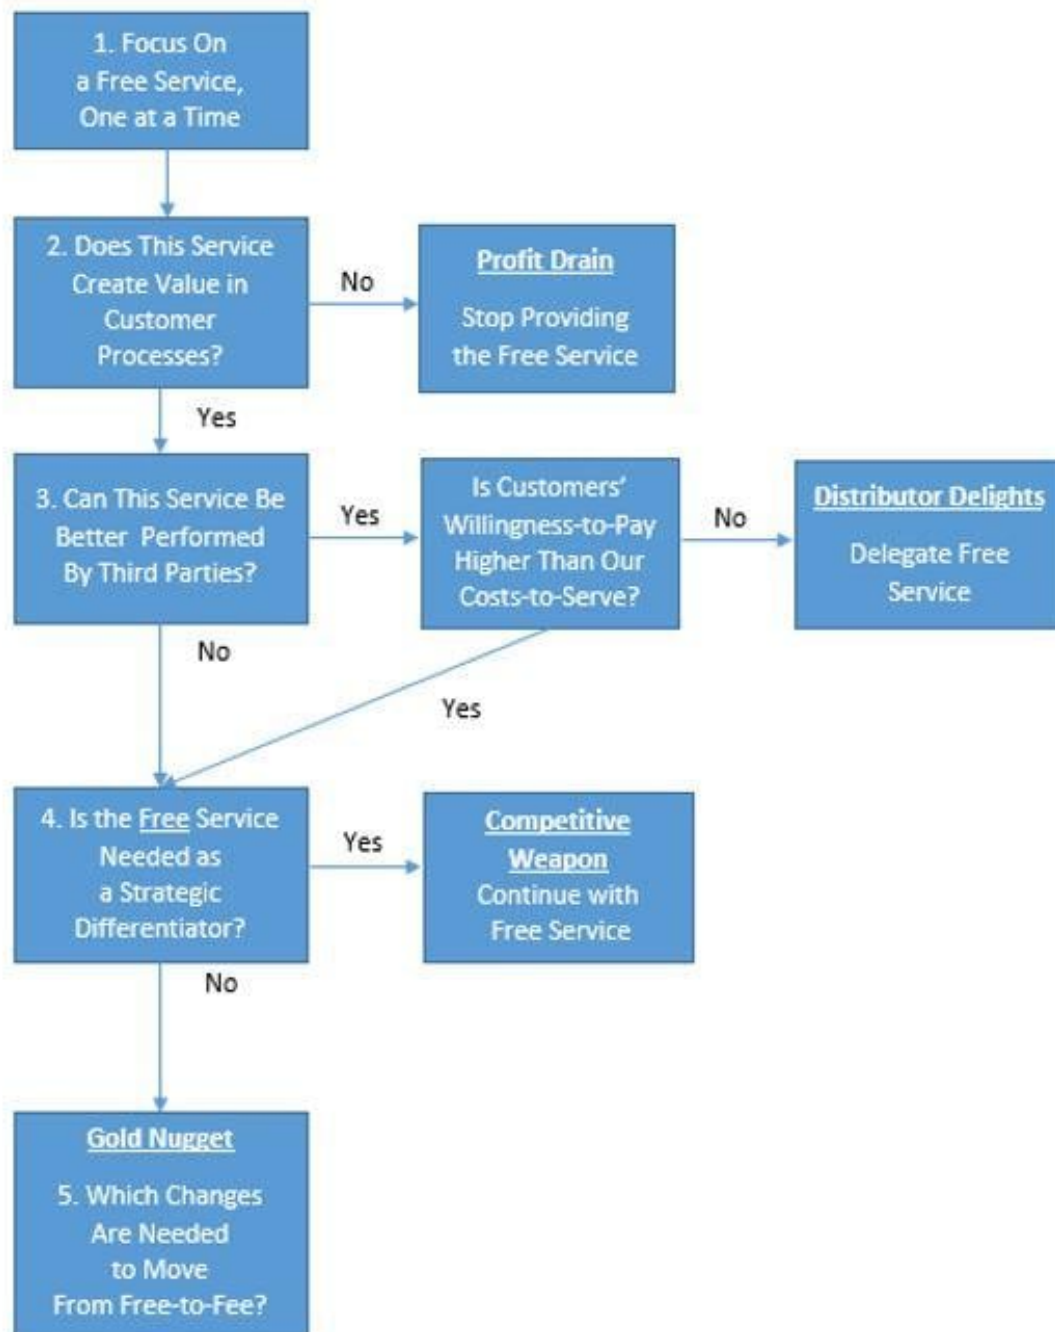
1. Focus On a Free Service, One at a Time

2. Does This Service Create Value in Customer Processes?

No

Profit Drain

Stop Providing the Free Service

Yes

3. Can This Service Be Better Performed By Third Parties?

Yes

Is Customers' Willingness-to-Pay Higher Than Our Costs-to-Serve?

No

Distributor Delights

Delegate Free Service

No

Yes

4. Is the Free Service Needed as a Strategic Differentiator?

Yes

Competitive Weapon

Continue with Free Service

No

Gold Nugget

5. Which Changes Are Needed to Move From Free-to-Fee?